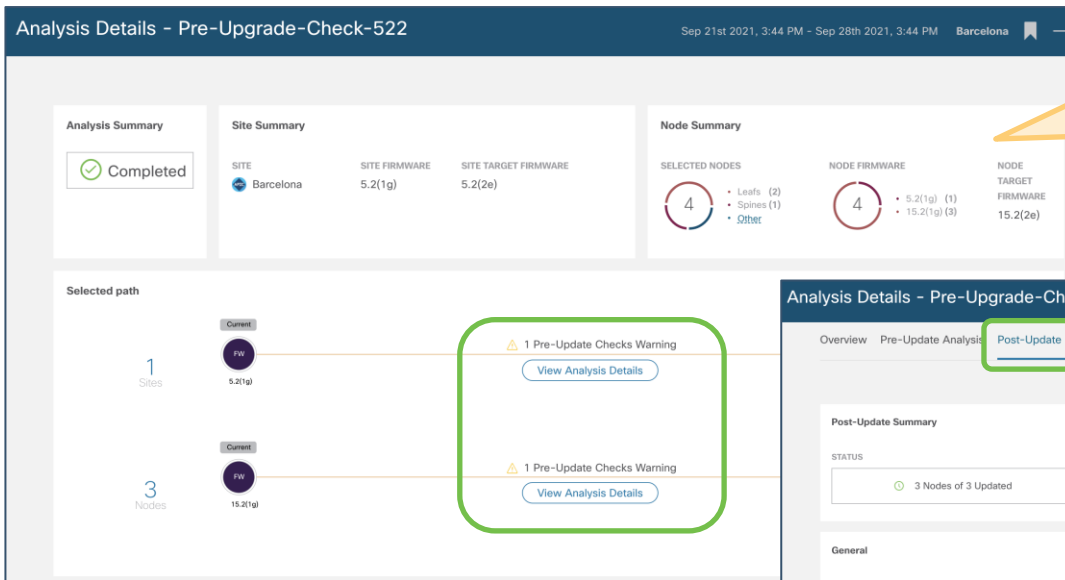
Analysis Details - Pre-Upgrade-Check-522

Sep 21st 2021, 3:44 PM - Sep 28th 2021, 3:44 PM Barcelona

Analysis Summary

Completed

Site Summary

SITE
Barcelona

SITE FIRMWARE
5.2(1g)

SITE TARGET FIRMWARE
5.2(2e)

Node Summary

SELECTED NODES
4
• Leafs (2)
• Spines (1)
• Other

NODE FIRMWARE
4
• 5.2(1g) (1)
• 15.2(1g) (3)

NODE TARGET FIRMWARE
15.2(2e)

Selected path

Current
FW
5.2(1g)
1
Sites

1 Pre-Update Checks Warning
View Analysis Details

Current
FW
15.2(1g)
3
Nodes

1 Pre-Update Checks Warning
View Analysis Details

Analysis Details - Pre-Upgrade-Ch

Overview Pre-Update Analysis Post-Update

Post-Update Summary

STATUS

3 Nodes of 3 Updated

General